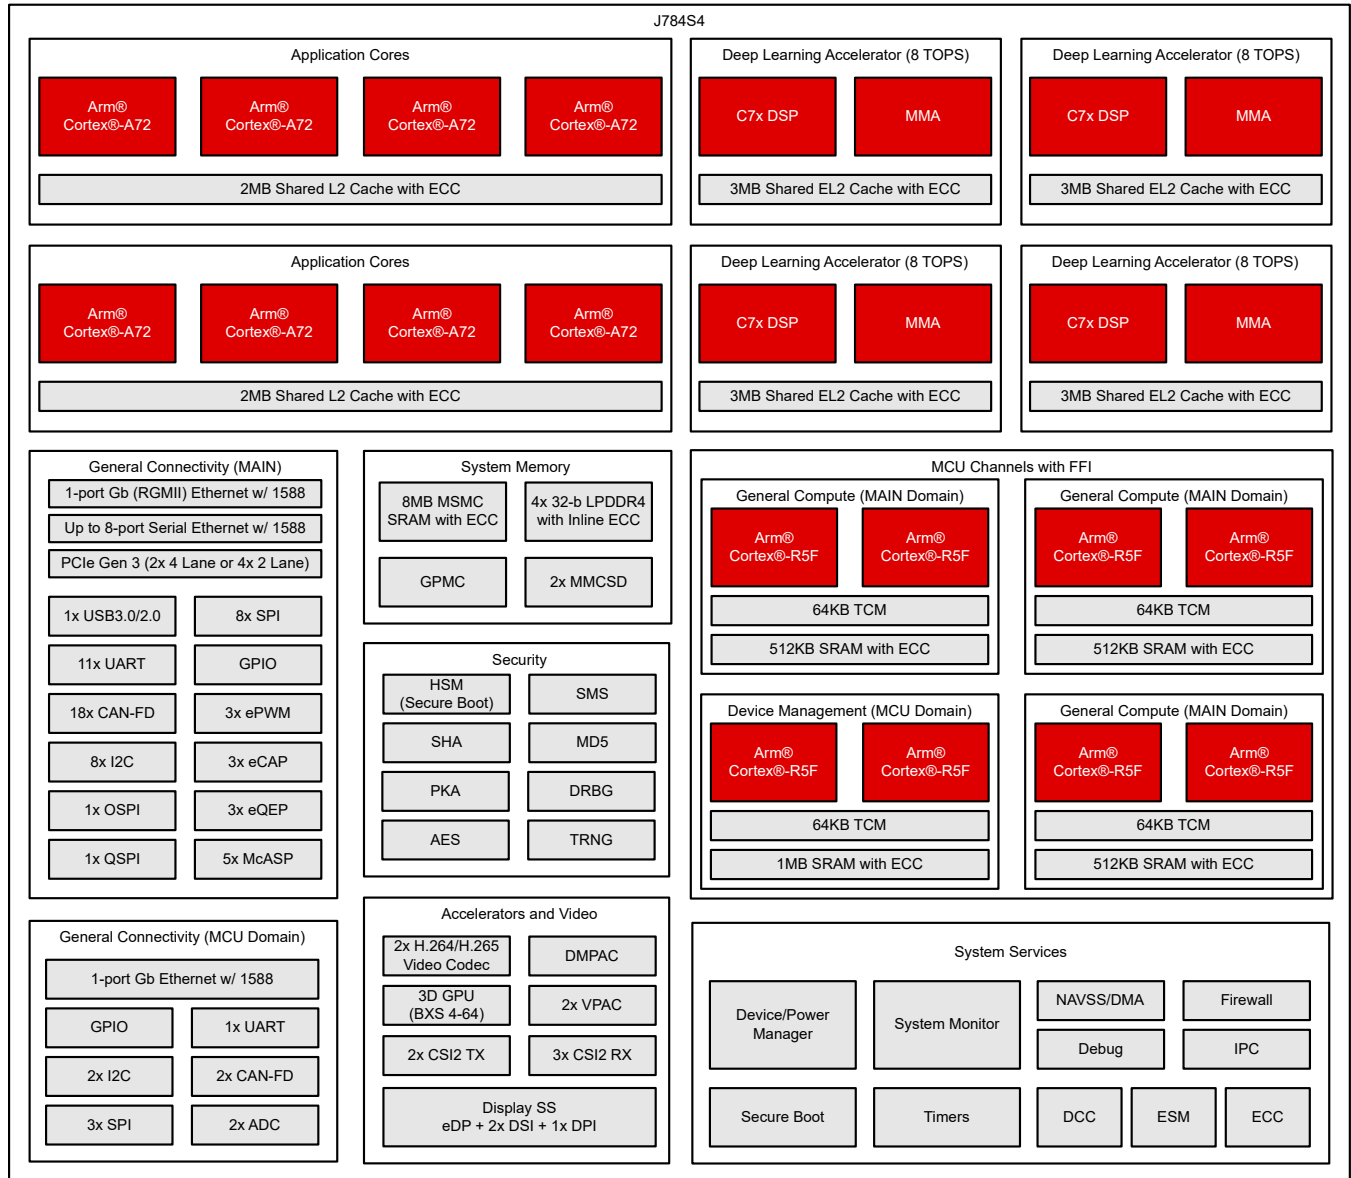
J784S4

Application Cores

Arm® Cortex®-A72

Arm® Cortex®-A72

Arm® Cortex®-A72

Arm® Cortex®-A72

2MB Shared L2 Cache with ECC

Deep Learning Accelerator (8 TOPS)

C7x DSP

MMA

3MB Shared EL2 Cache with ECC

Deep Learning Accelerator (8 TOPS)

C7x DSP

MMA

3MB Shared EL2 Cache with ECC

Application Cores

Arm® Cortex®-A72

Arm® Cortex®-A72

Arm® Cortex®-A72

Arm® Cortex®-A72

2MB Shared L2 Cache with ECC

Deep Learning Accelerator (8 TOPS)

C7x DSP

MMA

3MB Shared EL2 Cache with ECC

Deep Learning Accelerator (8 TOPS)

C7x DSP

MMA

3MB Shared EL2 Cache with ECC

General Connectivity (MAIN)

1-port Gb (RGMII) Ethernet w/ 1588

Up to 8-port Serial Ethernet w/ 1588

PCIe Gen 3 (2x 4 Lane or 4x 2 Lane)

1x USB3.0/2.0

8x SPI

11x UART

GPIO

18x CAN-FD

3x ePWM

8x I2C

3x eCAP

1x OSPI

3x eQEP

1x QSPI

5x McASP

System Memory

8MB MSMC SRAM with ECC

4x 32-b LPDDR4 with Inline ECC

GPMC

2x MMCSD

Security

HSM (Secure Boot)

SMS

SHA

MD5

PKA

DRBG

AES

TRNG

MCU Channels with FFI

General Compute (MAIN Domain)

Arm® Cortex®-R5F

Arm® Cortex®-R5F

64KB TCM

512KB SRAM with ECC

General Compute (MAIN Domain)

Arm® Cortex®-R5F

Arm® Cortex®-R5F

64KB TCM

512KB SRAM with ECC

Device Management (MCU Domain)

Arm® Cortex®-R5F

Arm® Cortex®-R5F

64KB TCM

1MB SRAM with ECC

General Compute (MAIN Domain)

Arm® Cortex®-R5F

Arm® Cortex®-R5F

64KB TCM

512KB SRAM with ECC

General Connectivity (MCU Domain)

1-port Gb Ethernet w/ 1588

GPIO

1x UART

2x I2C

2x CAN-FD

3x SPI

2x ADC

Accelerators and Video

2x H.264/H.265 Video Codec

DMPAC

3D GPU (BXS 4-64)

2x VPAC

2x CSI2 TX

3x CSI2 RX

Display SS eDP + 2x DSI + 1x DPI

System Services

Device/Power Manager

System Monitor

NAVSS/DMA

Firewall

Debug

IPC

Secure Boot

Timers

DCC

ESM

ECC